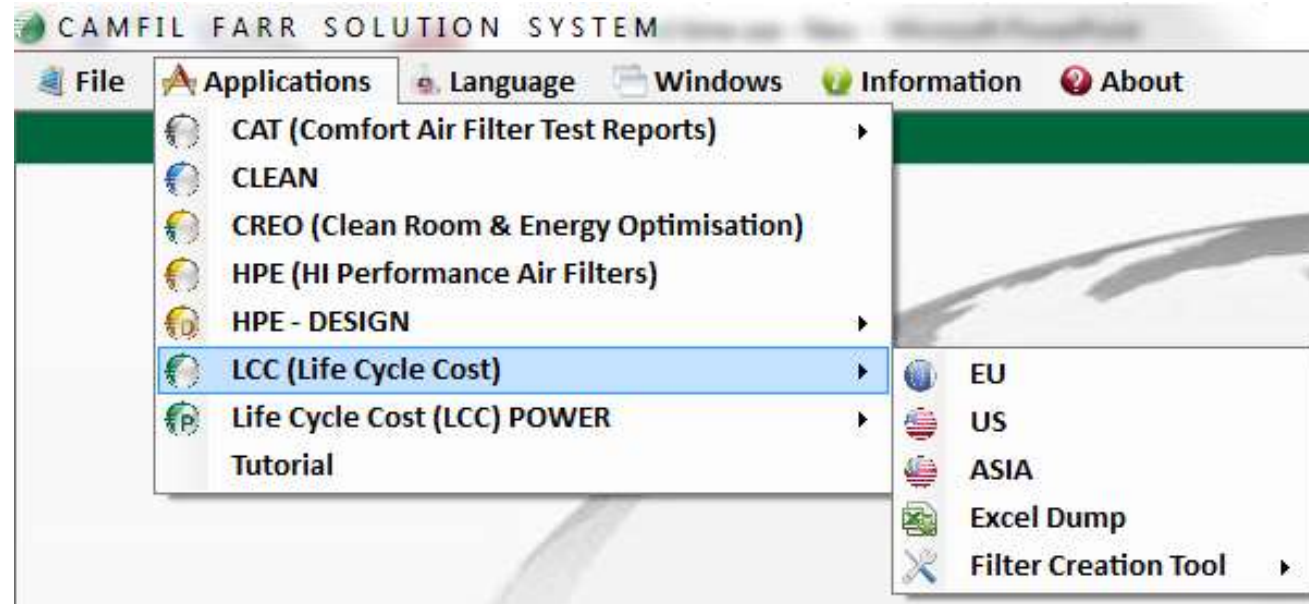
CAMFIL FARR SOLUTION SYSTEM

File Applications Language Windows Information About

CAT (Comfort Air Filter Test Reports)
CLEAN
CREO (Clean Room & Energy Optimisation)
HPE (HI Performance Air Filters)
HPE - DESIGN
LCC (Life Cycle Cost)
Life Cycle Cost (LCC) POWER
Tutorial

EU
US
ASIA
Excel Dump
Filter Creation Tool